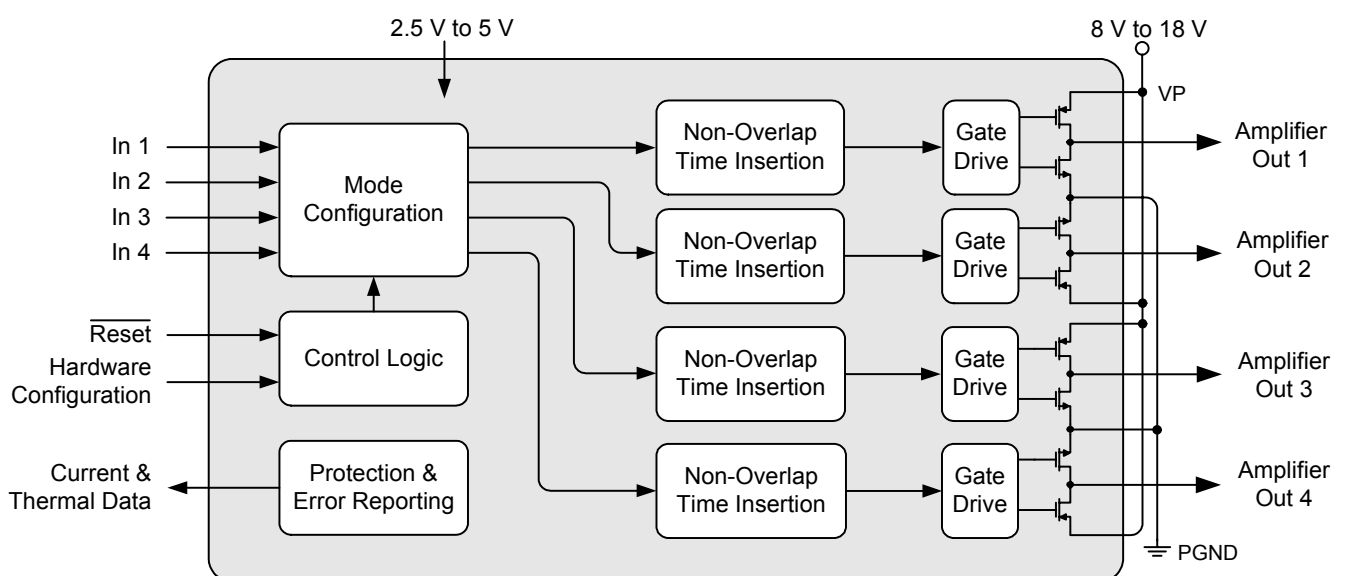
2.5 V to 5 V

8 V to 18 V

VP

In 1

In 2

In 3

In 4

Mode Configuration

Non-Overlap Time Insertion

Gate Drive

Amplifier Out 1

Non-Overlap Time Insertion

Gate Drive

Amplifier Out 2

$\overline{\text{Reset}}$

Hardware Configuration

Control Logic

Non-Overlap Time Insertion

Gate Drive

Amplifier Out 3

Current & Thermal Data

Protection & Error Reporting

Non-Overlap Time Insertion

Gate Drive

Amplifier Out 4

PGND